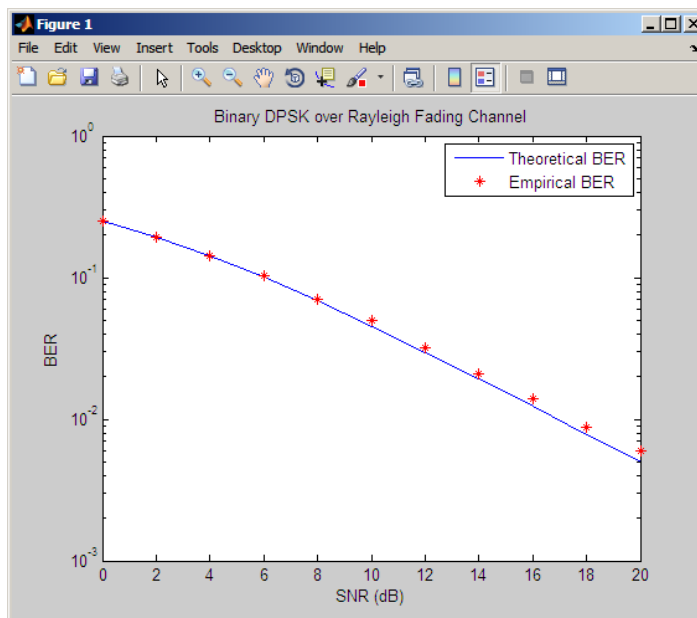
Figure 1

File Edit View Insert Tools Desktop Window Help

Binary DPSK over Rayleigh Fading Channel

Theoretical BER
Empirical BER

$10^{0}$
$10^{-1}$
$10^{-2}$
$10^{-3}$

BER

0 2 4 6 8 10 12 14 16 18 20

SNR (dB)